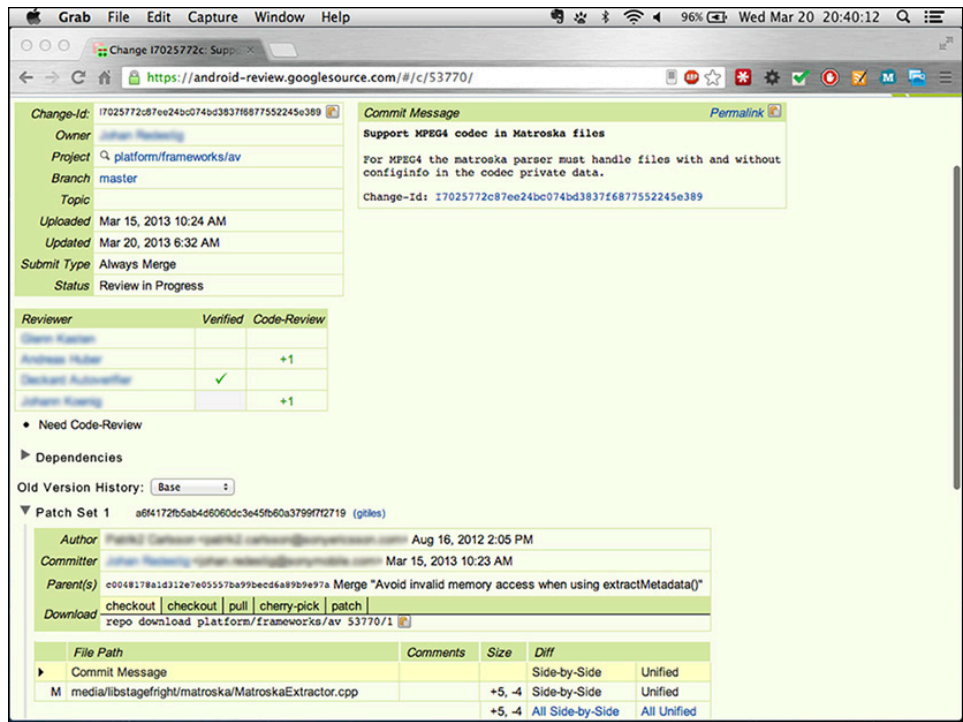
Grab File Edit Capture Window Help 96% Wed Mar 20 20:40:12

Change I7025772c: Suppo ×

https://android-review.googlesource.com/#/c/53770/

| | |
|---|---|
| Change-Id | I7025772c87ee24bc074bd3837f6877552245e389 |
| Owner | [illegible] |
| Project | platform/frameworks/av |
| Branch | master |
| Topic | |
| Uploaded | Mar 15, 2013 10:24 AM |
| Updated | Mar 20, 2013 6:32 AM |
| Submit Type | Always Merge |
| Status | Review in Progress |

Commit Message Permalink

Support MPEG4 codec in Matroska files

For MPEG4 the matroska parser must handle files with and without configinfo in the codec private data.

Change-Id: I7025772c87ee24bc074bd3837f6877552245e389

| Reviewer | Verified | Code-Review |
|---|---|---|
| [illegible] | | |
| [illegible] | | +1 |
| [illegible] | ✓ | |
| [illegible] | | +1 |

• Need Code-Review

Dependencies

Old Version History: Base

Patch Set 1 a6f4172fb5ab4d6060dc3e45fb60a3799f7f2719 (gitiles)

| | |
|---|---|
| Author | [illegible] Aug 16, 2012 2:05 PM |
| Committer | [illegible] Mar 15, 2013 10:23 AM |
| Parent(s) | c0048178a1d312e7e05557ba99becd6a89b9e97a Merge "Avoid invalid memory access when using extractMetadata()" |
| Download | checkout checkout pull cherry-pick patch<br>repo download platform/frameworks/av 53770/1 |

| | File Path | Comments | Size | Diff | |
|---|---|---|---|---|---|
| ▸ | Commit Message | | | Side-by-Side | Unified |
| M | media/libstagefright/matroska/MatroskaExtractor.cpp | | +5, -4 | Side-by-Side | Unified |
| | | | +5, -4 | All Side-by-Side | All Unified |